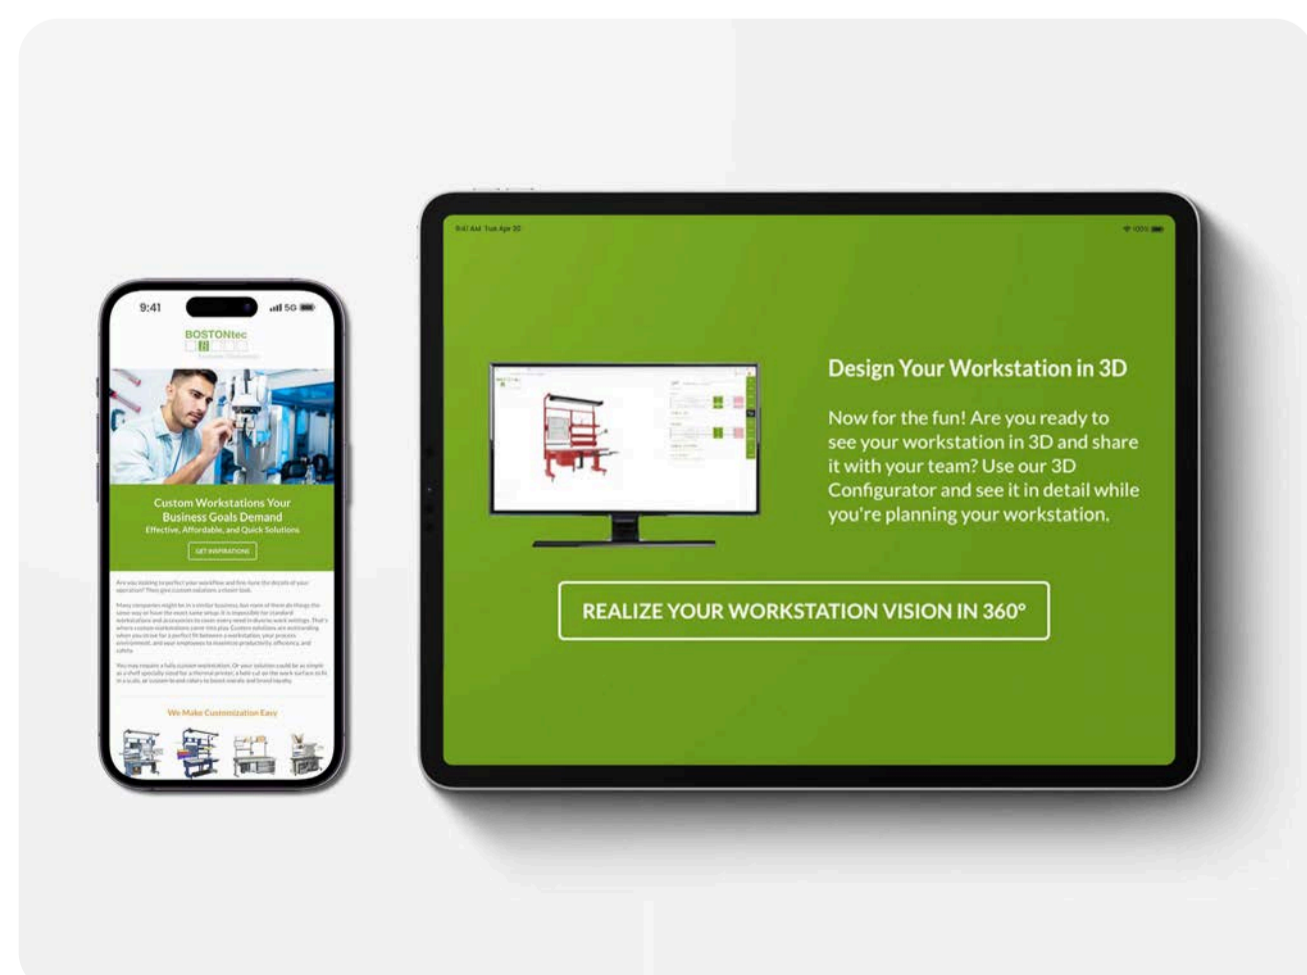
9:41

BOSTONtec

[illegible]

Custom Workstations Your Business Goals Demand

Effective, Affordable, and Quick Solutions

GET INSPIRATIONS

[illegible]

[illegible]

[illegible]

We Make Customization Easy

9:41 AM Tue Apr 20

100%

Design Your Workstation in 3D

Now for the fun! Are you ready to see your workstation in 3D and share it with your team? Use our 3D Configurator and see it in detail while you're planning your workstation.

REALIZE YOUR WORKSTATION VISION IN 360°